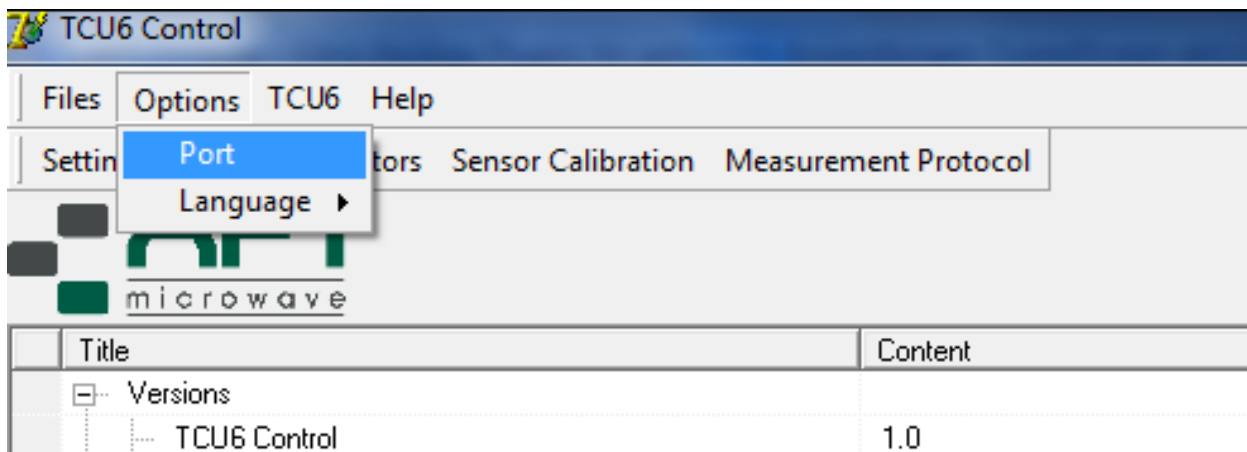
TCU6 Control

Files Options TCU6 Help

Settin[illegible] Port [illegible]tors Sensor Calibration Measurement Protocol

Language ▸

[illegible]
microwave

| | Title | Content |
|---|---|---|
| | ⊟ Versions | |
| | TCU6 Control | 1.0 |